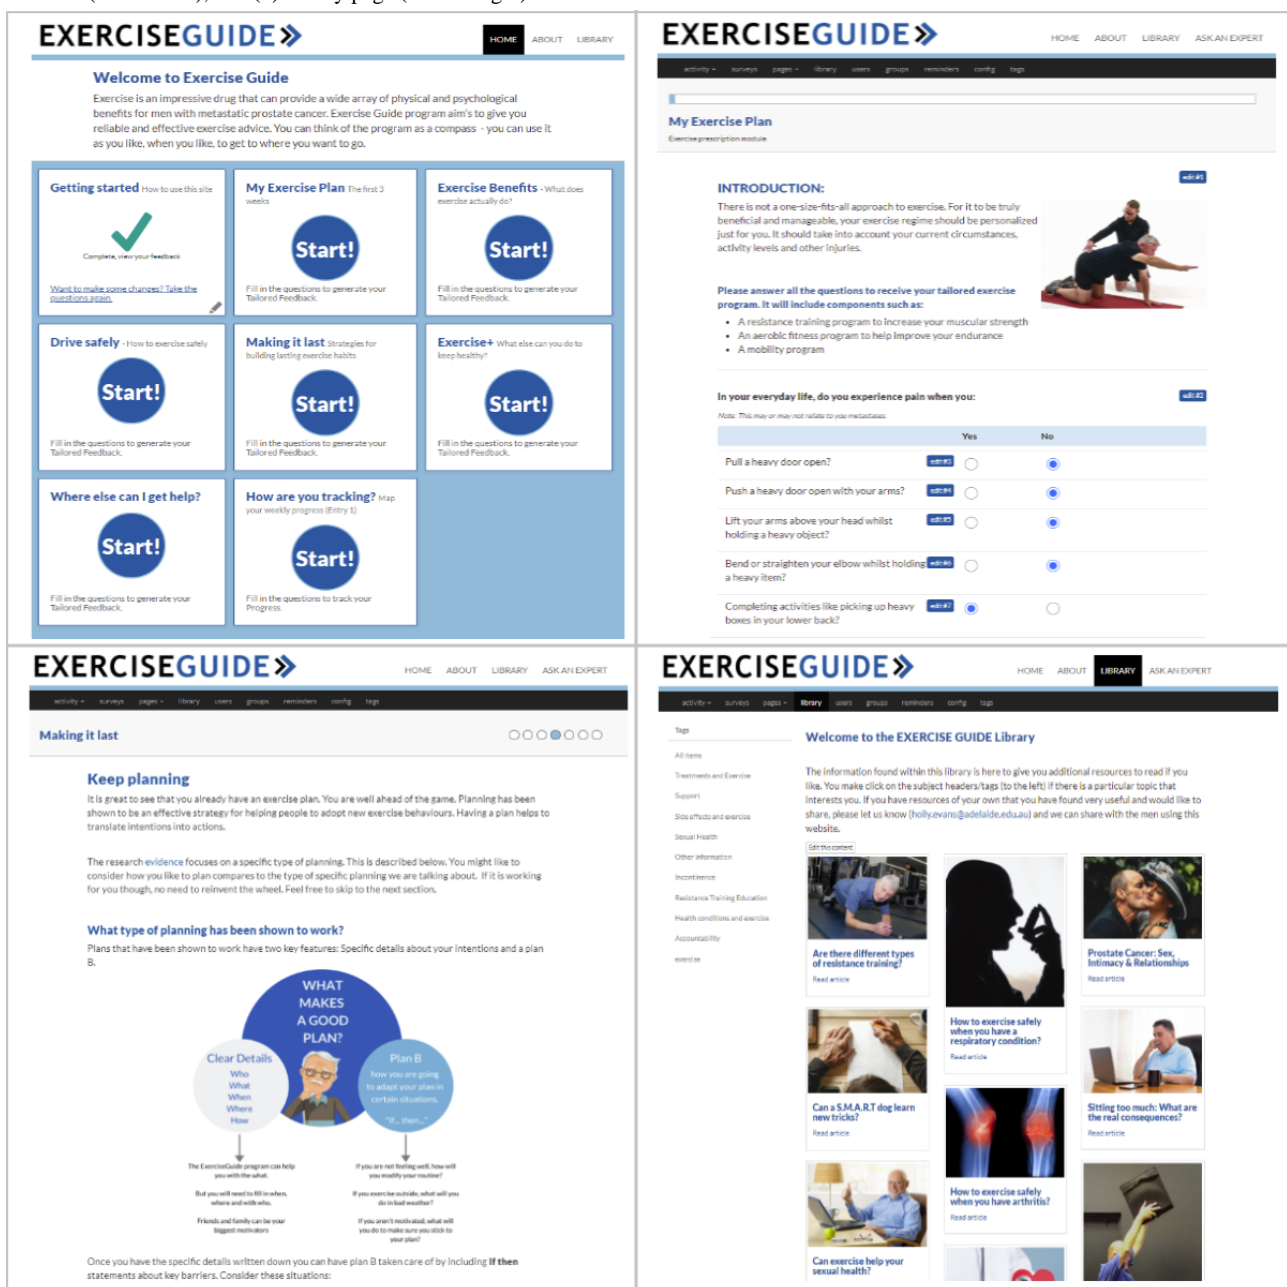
EXERCISEGUIDE

HOME ABOUT LIBRARY

Welcome to Exercise Guide

Exercise is an impressive drug that can provide a wide array of physical and psychological benefits for men with metastatic prostate cancer. Exercise Guide program aim's to give you reliable and effective exercise advice. You can think of the program as a compass - you can use it as you like, when you like, to get to where you want to go.

Getting started How to use this site

Complete, view your feedback

Want to make some changes? Take the questions again.

My Exercise Plan The first 3 weeks

Start!

Fill in the questions to generate your Tailored Feedback.

Exercise Benefits - What does exercise actually do?

Start!

Fill in the questions to generate your Tailored Feedback.

Drive safely - How to exercise safely

Start!

Fill in the questions to generate your Tailored Feedback.

Making it last Strategies for building lasting exercise habits

Start!

Fill in the questions to generate your Tailored Feedback.

Exercise+ What else can you do to keep healthy?

Start!

Fill in the questions to generate your Tailored Feedback.

Where else can I get help?

Start!

Fill in the questions to generate your Tailored Feedback.

How are you tracking? Map your weekly progress (Entry 1)

Start!

Fill in the questions to track your Progress.

EXERCISEGUIDE

HOME ABOUT LIBRARY ASK AN EXPERT

activity surveys pages library users groups reminders config tags

My Exercise Plan

Exercise prescription module

edit

INTRODUCTION:

There is not a one-size-fits-all approach to exercise. For it to be truly beneficial and manageable, your exercise regime should be personalized just for you. It should take into account your current circumstances, activity levels and other injuries.

Please answer all the questions to receive your tailored exercise program. It will include components such as:

• A resistance training program to increase your muscular strength
• An aerobic fitness program to help improve your endurance
• A mobility program

In your everyday life, do you experience pain when you:

Note: This may or may not relate to you metastases.

| | Yes | No |
|---|---|---|
| Pull a heavy door open? | | |
| Push a heavy door open with your arms? | | |
| Lift your arms above your head whilst holding a heavy object? | | |
| Bend or straighten your elbow whilst holding a heavy item? | | |
| Completing activities like picking up heavy boxes in your lower back? | | |

EXERCISEGUIDE

HOME ABOUT LIBRARY ASK AN EXPERT

activity surveys pages library users groups reminders config tags

Making it last

Keep planning

It is great to see that you already have an exercise plan. You are well ahead of the game. Planning has been shown to be an effective strategy for helping people to adopt new exercise behaviours. Having a plan helps to translate intentions into actions.

The research evidence focuses on a specific type of planning. This is described below. You might like to consider how you like to plan compares to the type of specific planning we are talking about. If it is working for you though, no need to reinvent the wheel. Feel free to skip to the next section.

What type of planning has been shown to work?

Plans that have been shown to work have two key features: Specific details about your intentions and a plan B.

WHAT MAKES A GOOD PLAN?

Clear Details
Who
What
When
Where
How

Plan B
how you are going to adapt your plan in certain situations.
"If... then..."

The ExerciseGuide program can help you with the what.

But you will need to fill in when, where and with who.

Friends and family can be your biggest motivators

If you are not feeling well, how will you modify your routine?

If you exercise outside, what will you do in bad weather?

If you aren't motivated, what will you do to make sure you stick to your plan?

Once you have the specific details written down you can have plan B taken care of by including If then statements about key barriers. Consider these situations:

EXERCISEGUIDE

HOME ABOUT LIBRARY ASK AN EXPERT

activity surveys pages library users groups reminders config tags

Tags
All items
Treatments and Exercise
Support
Side effects and exercise
Sexual Health
Other information
Incontinence
Resistance Training Education
Health conditions and exercise
Accountability
exercise

Welcome to the EXERCISE GUIDE Library

The information found within this library is here to give you additional resources to read if you like. You make click on the subject headers/tags (to the left) if there is a particular topic that interests you. If you have resources of your own that you have found very useful and would like to share, please let us know (holly.evans@adelaide.edu.au) and we can share with the men using this website.

Edit this content

Are there different types of resistance training?
Read article

How to exercise safely when you have a respiratory condition?
Read article

Prostate Cancer: Sex, Intimacy & Relationships
Read article

Can a S.M.A.R.T dog learn new tricks?
Read article

How to exercise safely when you have arthritis?
Read article

Sitting too much: What are the real consequences?
Read article

Can exercise help your sexual health?